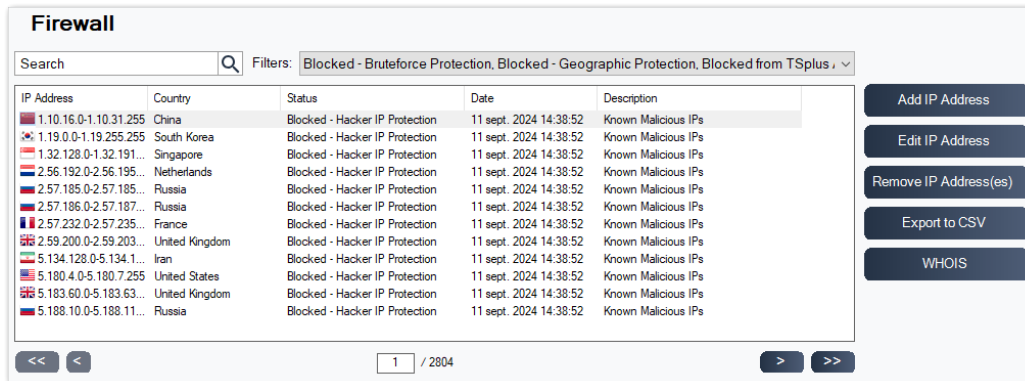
Firewall

Search

Filters: Blocked - Bruteforce Protection, Blocked - Geographic Protection, Blocked from TSplus /

| IP Address | Country | Status | Date | Description |
|---|---|---|---|---|
| 1.10.16.0-1.10.31.255 | China | Blocked - Hacker IP Protection | 11 sept. 2024 14:38:52 | Known Malicious IPs |
| 1.19.0.0-1.19.255.255 | South Korea | Blocked - Hacker IP Protection | 11 sept. 2024 14:38:52 | Known Malicious IPs |
| 1.32.128.0-1.32.191... | Singapore | Blocked - Hacker IP Protection | 11 sept. 2024 14:38:52 | Known Malicious IPs |
| 2.56.192.0-2.56.195... | Netherlands | Blocked - Hacker IP Protection | 11 sept. 2024 14:38:52 | Known Malicious IPs |
| 2.57.185.0-2.57.185... | Russia | Blocked - Hacker IP Protection | 11 sept. 2024 14:38:52 | Known Malicious IPs |
| 2.57.186.0-2.57.187... | Russia | Blocked - Hacker IP Protection | 11 sept. 2024 14:38:52 | Known Malicious IPs |
| 2.57.232.0-2.57.235... | France | Blocked - Hacker IP Protection | 11 sept. 2024 14:38:52 | Known Malicious IPs |
| 2.59.200.0-2.59.203... | United Kingdom | Blocked - Hacker IP Protection | 11 sept. 2024 14:38:52 | Known Malicious IPs |
| 5.134.128.0-5.134.1... | Iran | Blocked - Hacker IP Protection | 11 sept. 2024 14:38:52 | Known Malicious IPs |
| 5.180.4.0-5.180.7.255 | United States | Blocked - Hacker IP Protection | 11 sept. 2024 14:38:52 | Known Malicious IPs |
| 5.183.60.0-5.183.63... | United Kingdom | Blocked - Hacker IP Protection | 11 sept. 2024 14:38:52 | Known Malicious IPs |
| 5.188.10.0-5.188.11... | Russia | Blocked - Hacker IP Protection | 11 sept. 2024 14:38:52 | Known Malicious IPs |

Add IP Address
Edit IP Address
Remove IP Address(es)
Export to CSV
WHOIS

<< < 1 / 2804 > >>